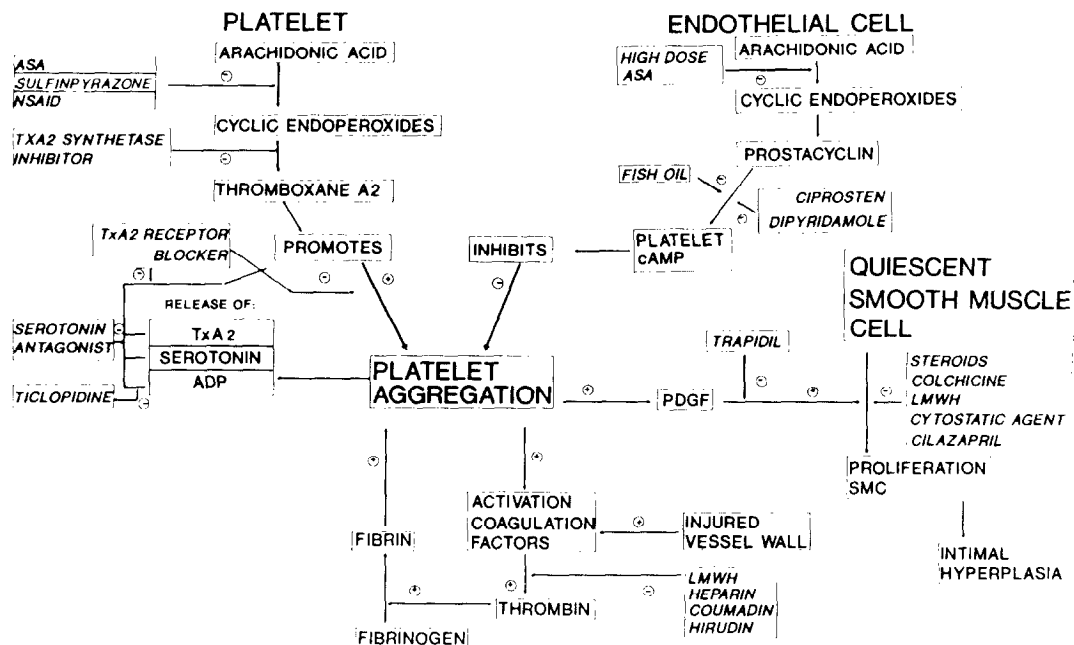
PLATELET

ARACHIDONIC ACID

ASA
SULFINPYRAZONE
NSAID

⊖

CYCLIC ENDOPEROXIDES

TXA2 SYNTHETASE INHIBITOR

⊖

THROMBOXANE A2

TxA2 RECEPTOR BLOCKER

⊖

⊖

PROMOTES

⊕

RELEASE OF:

SEROTONIN ANTAGONIST

⊖

TxA 2
SEROTONIN
ADP

TICLOPIDINE

⊖

ENDOTHELIAL CELL

HIGH DOSE ASA

⊖

ARACHIDONIC ACID

CYCLIC ENDOPEROXIDES

PROSTACYCLIN

FISH OIL

⊕

⊕

CIPROSTEN
DIPYRIDAMOLE

INHIBITS

⊖

PLATELET cAMP

QUIESCENT SMOOTH MUSCLE CELL

PLATELET AGGREGATION

⊕

PDGF

TRAPIDIL

⊖

⊕

⊖

STEROIDS
COLCHICINE
LMWH
CYTOSTATIC AGENT
CILAZAPRIL

PROLIFERATION SMC

INTIMAL HYPERPLASIA

⊕

⊕

ACTIVATION COAGULATION FACTORS

⊕

INJURED VESSEL WALL

FIBRIN

⊕

⊕

THROMBIN

⊖

LMWH
HEPARIN
COUMADIN
HIRUDIN

FIBRINOGEN